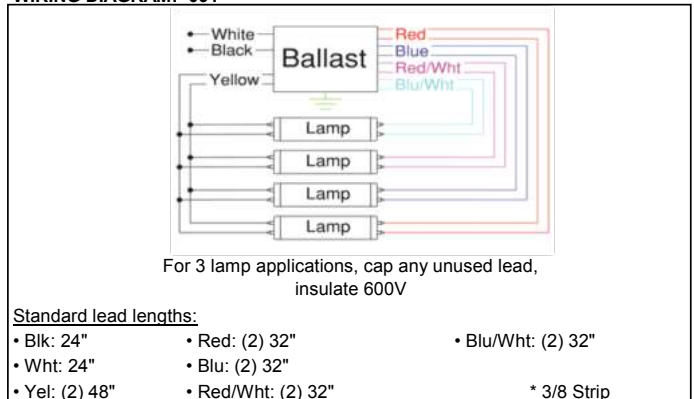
WIRING DIAGRAM: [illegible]

White
Black
Ballast
Red
Blue
Red/Wht
Blu/Wht
Yellow
Lamp
Lamp
Lamp
Lamp

For 3 lamp applications, cap any unused lead, insulate 600V

Standard lead lengths:

• Blk: 24"
• Red: (2) 32"
• Blu/Wht: (2) 32"
• Wht: 24"
• Blu: (2) 32"
• Yel: (2) 48"
• Red/Wht: (2) 32"
* 3/8 Strip